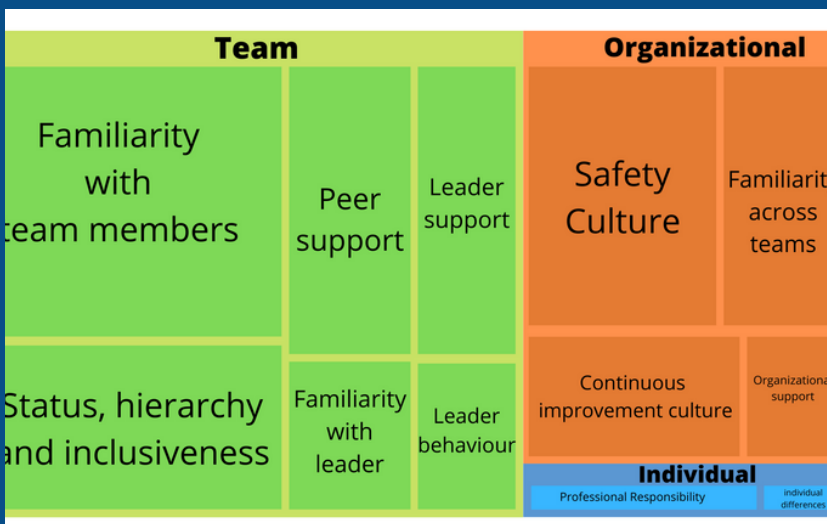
Team

Familiarity with team members

Peer support

Leader support

Status, hierarchy and inclusiveness

Familiarity with leader

Leader behaviour

Organizational

Safety Culture

Familiarit across teams

Continuous improvement culture

Organizationa support

Individual

Professional Responsibility

individual differences